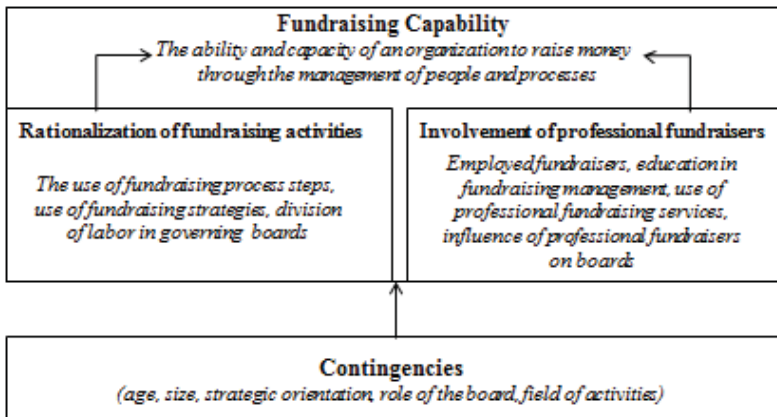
Fundraising Capability

The ability and capacity of an organization to raise money through the management of people and processes

Rationalization of fundraising activities

The use of fundraising process steps, use of fundraising strategies, division of labor in governing boards

Involvement of professional fundraisers

Employed fundraisers, education in fundraising management, use of professional fundraising services, influence of professional fundraisers on boards

Contingencies

(age, size, strategic orientation, role of the board, field of activities)